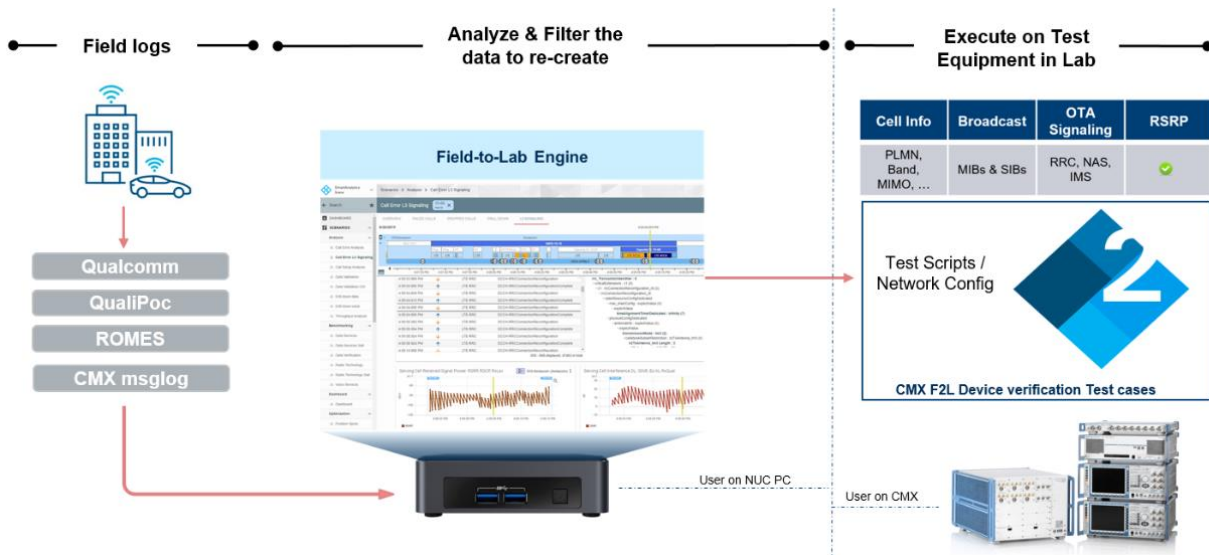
Field logs

Analyze & Filter the data to re-create

Execute on Test Equipment in Lab

Qualcomm

QualiPoc

ROMES

CMX msglog

Field-to-Lab Engine

| Cell Info | Broadcast | OTA Signaling | RSRP |
|---|---|---|---|
| PLMN, Band, MIMO, … | MIBs & SIBs | RRC, NAS, IMS | ✓ |

Test Scripts / Network Config

CMX F2L Device verification Test cases

User on NUC PC

User on CMX